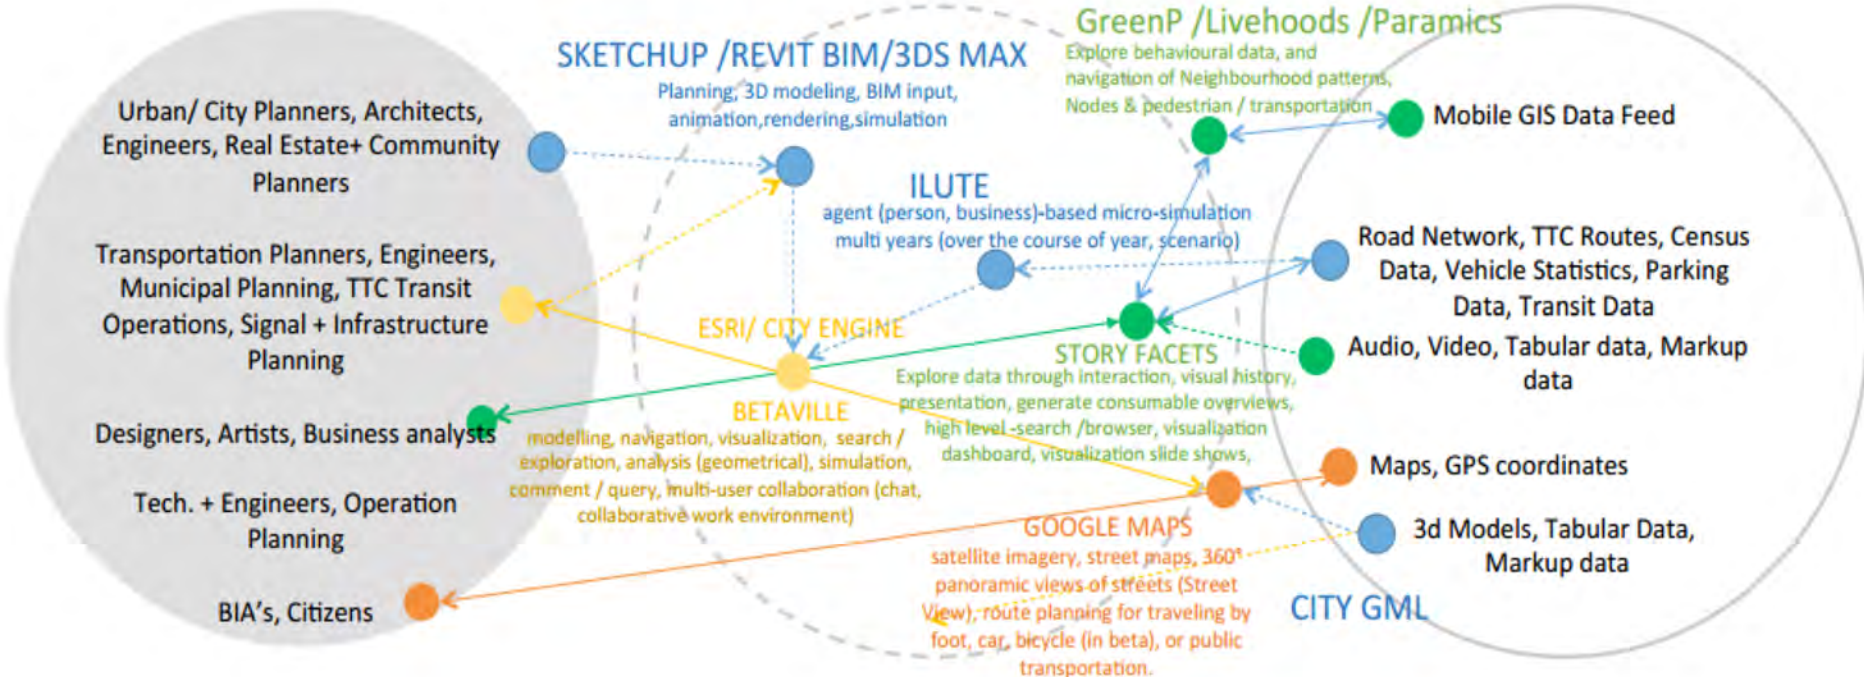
Urban/ City Planners, Architects, Engineers, Real Estate+ Community Planners

Transportation Planners, Engineers, Municipal Planning, TTC Transit Operations, Signal + Infrastructure Planning

Designers, Artists, Business analysts

Tech. + Engineers, Operation Planning

BIA's, Citizens

SKETCHUP /REVIT BIM/3DS MAX
Planning, 3D modeling, BIM input, animation,rendering,simulation

GreenP /Livehoods /Paramics
Explore behavioural data, and navigation of Neighbourhood patterns, Nodes & pedestrian / transportation

ILUTE
agent (person, business)-based micro-simulation multi years (over the course of year, scenario)

ESRI/ CITY ENGINE

BETAVILLE
modelling, navigation, visualization, search / exploration, analysis (geometrical), simulation, comment / query, multi-user collaboration (chat, collaborative work environment)

STORY FACETS
Explore data through interaction, visual history, presentation, generate consumable overviews, high level -search /browser, visualization dashboard, visualization slide shows,

GOOGLE MAPS
satellite imagery, street maps, 360° panoramic views of streets (Street View), route planning for traveling by foot, car, bicycle (in beta), or public transportation.

CITY GML

Mobile GIS Data Feed

Road Network, TTC Routes, Census Data, Vehicle Statistics, Parking Data, Transit Data

Audio, Video, Tabular data, Markup data

Maps, GPS coordinates

3d Models, Tabular Data, Markup data